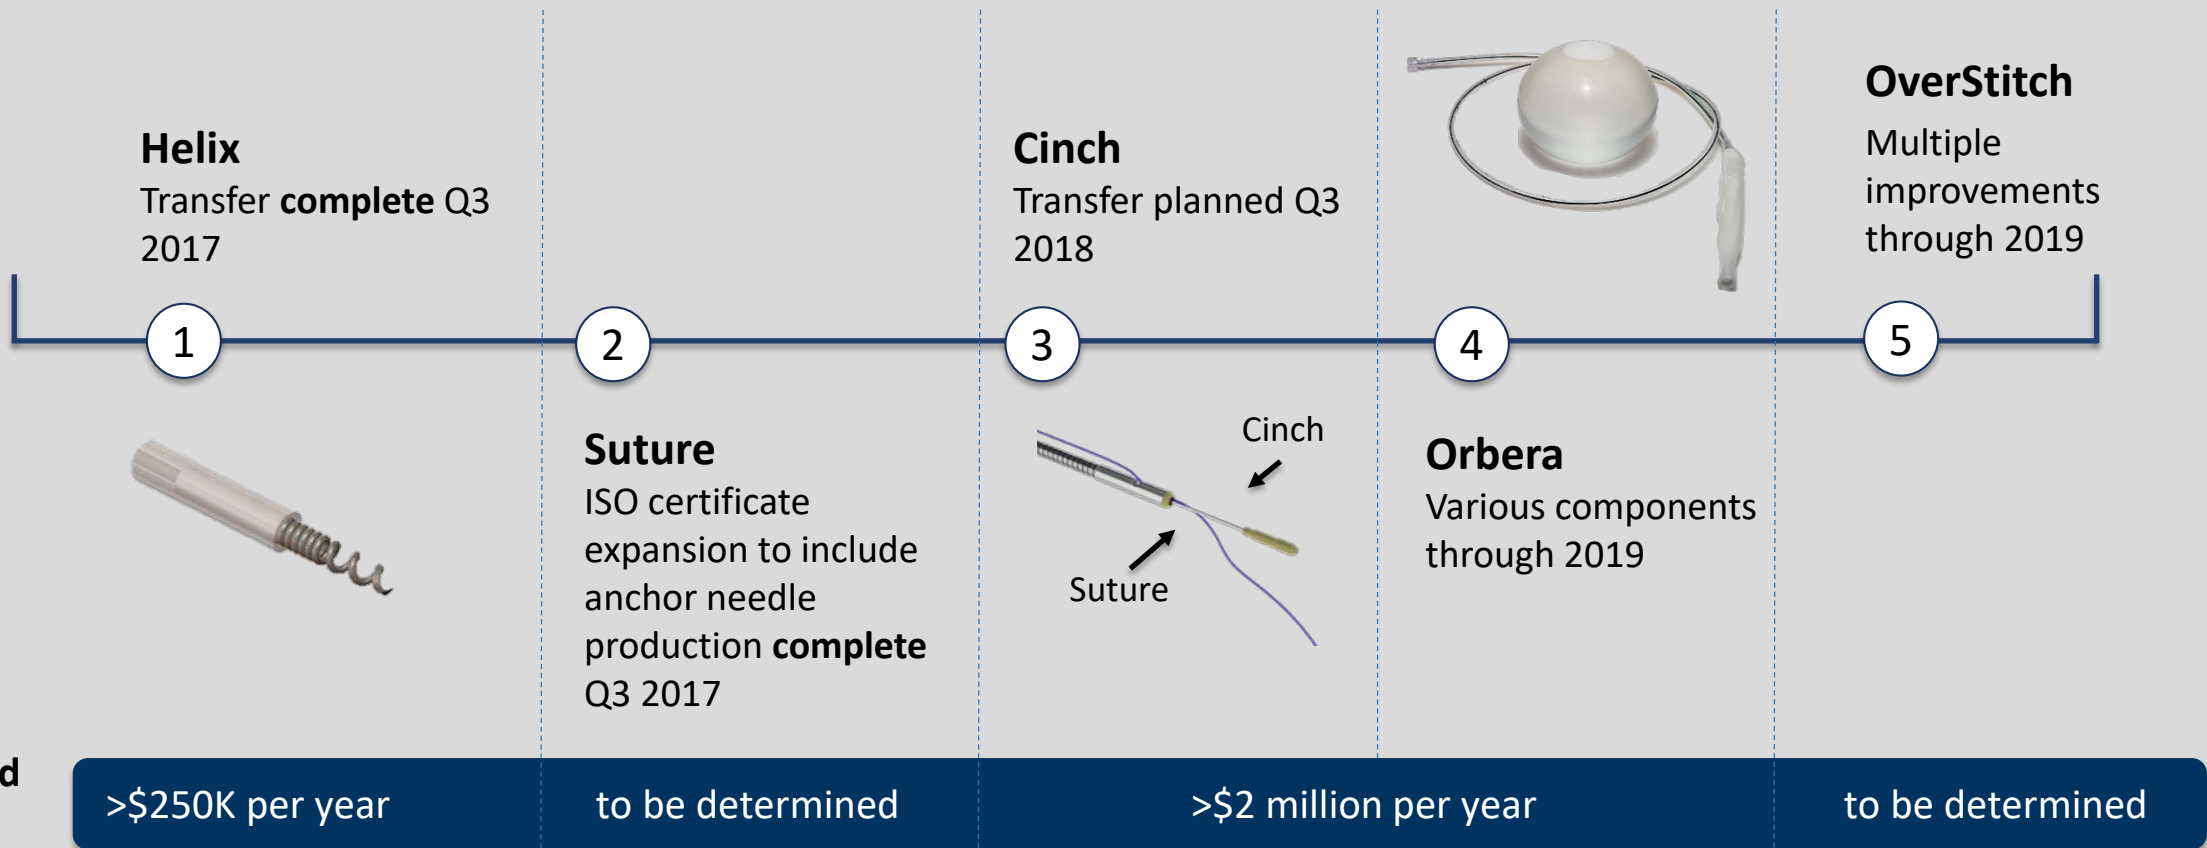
Helix
Transfer **complete** Q3 2017

Cinch
Transfer planned Q3 2018

OverStitch
Multiple improvements through 2019

1

2

3

4

5

Suture
ISO certificate expansion to include anchor needle production **complete** Q3 2017

Cinch

Suture

Orbera
Various components through 2019

d

>$250K per year

to be determined

>$2 million per year

to be determined